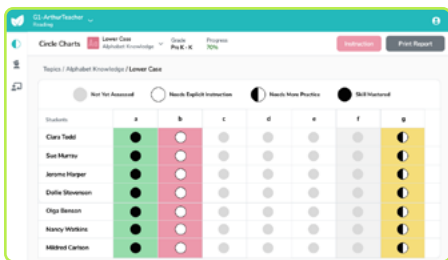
G1- ArthurTeacher
Reading

Circle Charts
Lower Case
Alphabet Knowledge
Grade
Pre K - K
Progress
70%
Instruction
Print Report

Topics / Alphabet Knowledge / Lower Case

Not Yet Assessed
Needs Explicit Instruction
Needs More Practice
Skill Mastered

| Students | a | b | c | d | e | f | g |
|---|---|---|---|---|---|---|---|
| Clara Tedd | | | | | | | |
| Sue Murray | | | | | | | |
| Jerome Harper | | | | | | | |
| Dottie Stevenson | | | | | | | |
| Olga Benson | | | | | | | |
| Nancy Watkins | | | | | | | |
| Mildred Carlson | | | | | | | |